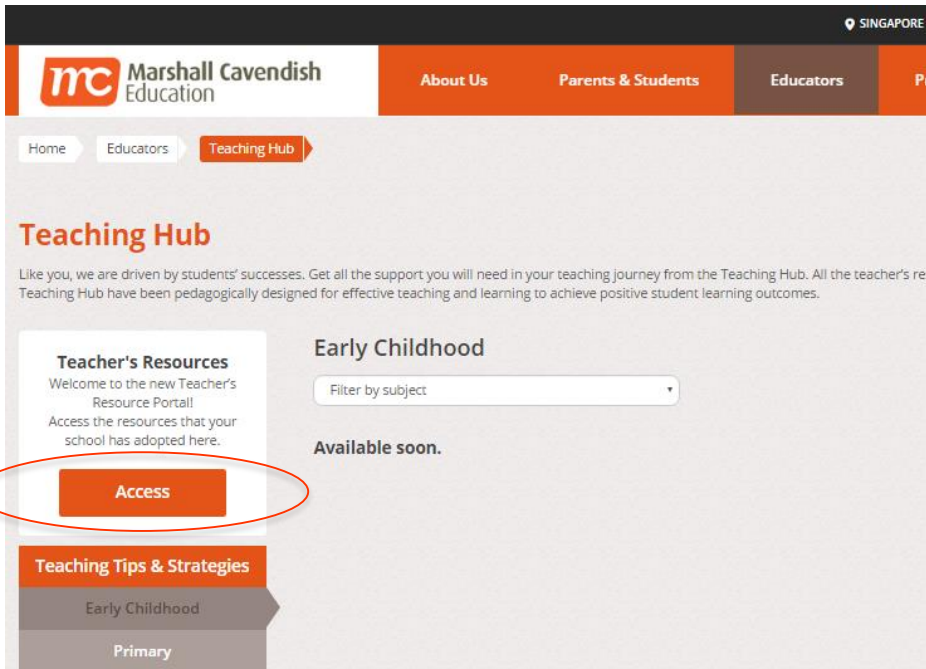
SINGAPORE

mc Marshall Cavendish Education

About Us
Parents & Students
Educators
P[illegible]

Home
Educators
Teaching Hub

Teaching Hub

Like you, we are driven by students' successes. Get all the support you will need in your teaching journey from the Teaching Hub. All the teacher's re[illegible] Teaching Hub have been pedagogically designed for effective teaching and learning to achieve positive student learning outcomes.

Teacher's Resources
Welcome to the new Teacher's Resource Portal!
Access the resources that your school has adopted here.

Access

Teaching Tips & Strategies
Early Childhood
Primary

Early Childhood

Filter by subject

Available soon.